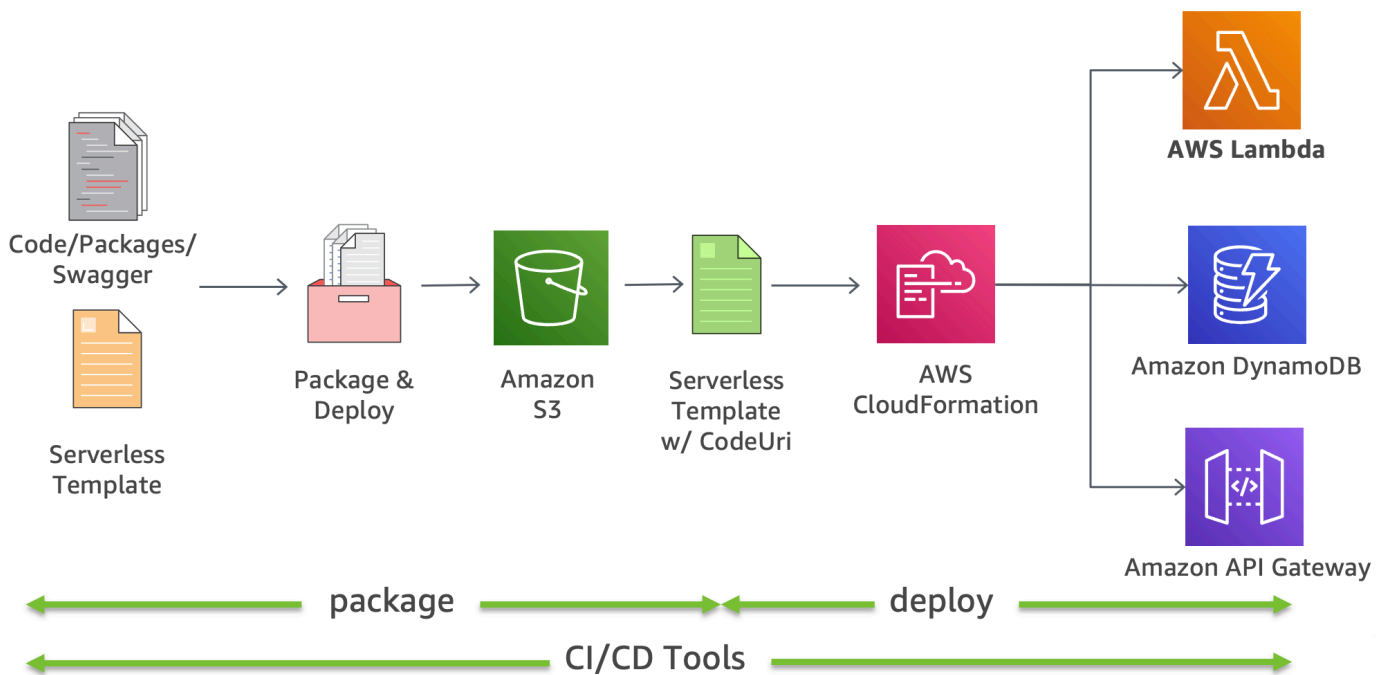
Code/Packages/ Swagger

Serverless Template

Package & Deploy

Amazon S3

Serverless Template w/ CodeUri

AWS CloudFormation

AWS Lambda

Amazon DynamoDB

Amazon API Gateway

package

deploy

CI/CD Tools